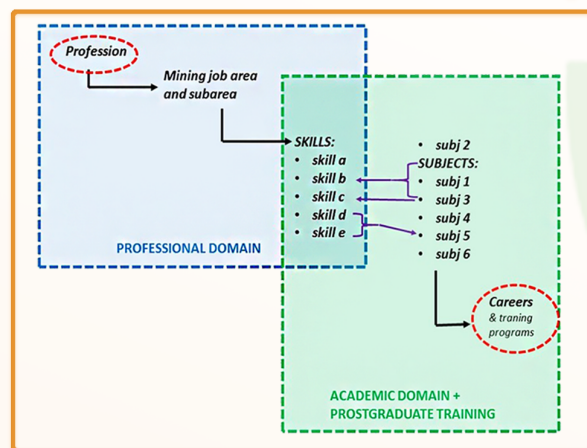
Profession

Mining job area and subarea

SKILLS:
- skill a
- skill b
- skill c
- skill d
- skill e

PROFESSIONAL DOMAIN

- subj 2

SUBJECTS:
- subj 1
- subj 3
- subj 4
- subj 5
- subj 6

Careers
& traning programs

ACADEMIC DOMAIN + PROSTGRADUATE TRAINING